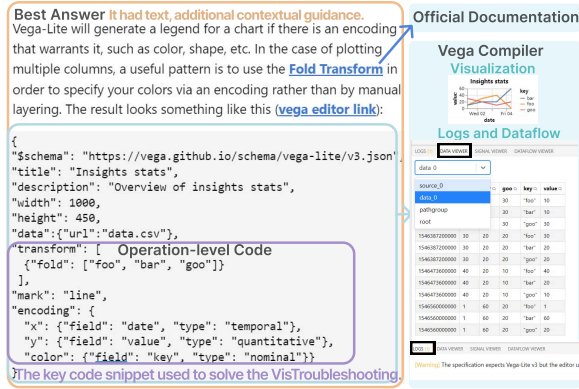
Best Answer It had text, additional contextual guidance.

Vega-Lite will generate a legend for a chart if there is an encoding that warrants it, such as color, shape, etc. In the case of plotting multiple columns, a useful pattern is to use the Fold Transform in order to specify your colors via an encoding rather than by manual layering. The result looks something like this (vega editor link):

{
"$schema": "https://vega.github.io/schema/vega-lite/v3.json",
"title": "Insights stats",
"description": "Overview of insights stats",
"width": 1000,
"height": 450,
"data":{"url":"data.csv"},
"transform": [
{"fold": ["foo", "bar", "goo"]}
],
"mark": "line",
"encoding": {
"x": {"field": "date", "type": "temporal"},
"y": {"field": "value", "type": "quantitative"},
"color": {"field": "key", "type": "nominal"}}
}

Operation-level Code

The key code snippet used to solve the VisTroubleshooting.

Official Documentation

Vega Compiler

Visualization

Insights stats

value

date

Wed 02

Fri 04

key

bar

foo

goo

Logs and Dataflow

LOGS DATA VIEWER SIGNAL VIEWER DATAFLOW VIEWER

data_0

source_0

data_0

pathgroup

root

| | | | goo | key | value |
|---|---|---|---|---|---|
| | | | 30 | "foo" | 10 |
| | | | 30 | "bar" | 10 |
| | | | 30 | "goo" | 30 |
| 1546387200000 | 30 | 20 | 20 | "foo" | 30 |
| 1546387200000 | 30 | 20 | 20 | "bar" | 20 |
| 1546387200000 | 30 | 20 | 20 | "goo" | 20 |
| 1546473600000 | 40 | 20 | 10 | "foo" | 40 |
| 1546473600000 | 40 | 20 | 10 | "bar" | 20 |
| 1546473600000 | 40 | 20 | 10 | "goo" | 10 |
| 1546560000000 | 1 | 60 | 20 | "foo" | 1 |
| 1546560000000 | 1 | 60 | 20 | "bar" | 60 |
| 1546560000000 | 1 | 60 | 20 | "goo" | 20 |

LOGS DATA VIEWER SIGNAL VIEWER DATAFLOW VIEWER

[Warning] The specification expects Vega-Lite v3 but the editor u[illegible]